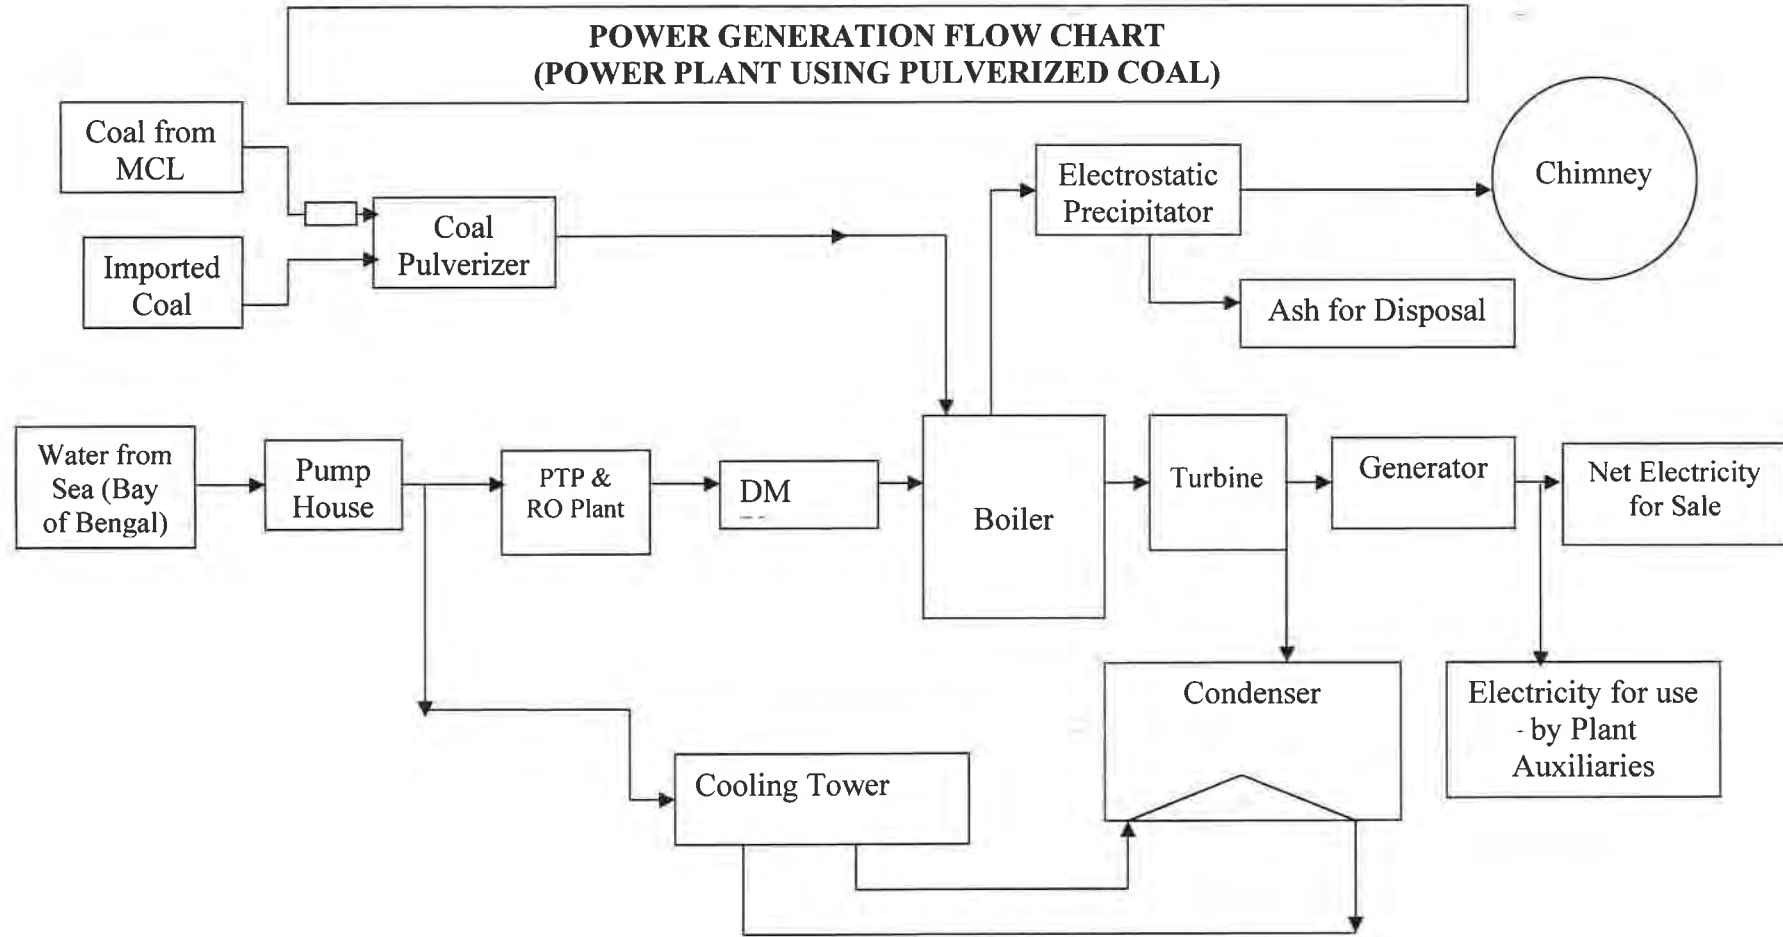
POWER GENERATION FLOW CHART
(POWER PLANT USING PULVERIZED COAL)

Coal from MCL

Imported Coal

Coal Pulverizer

Electrostatic Precipitator

Chimney

Ash for Disposal

Water from Sea (Bay of Bengal)

Pump House

PTP & RO Plant

DM

Boiler

Turbine

Generator

Net Electricity for Sale

Condenser

Electricity for use - by Plant Auxiliaries

Cooling Tower